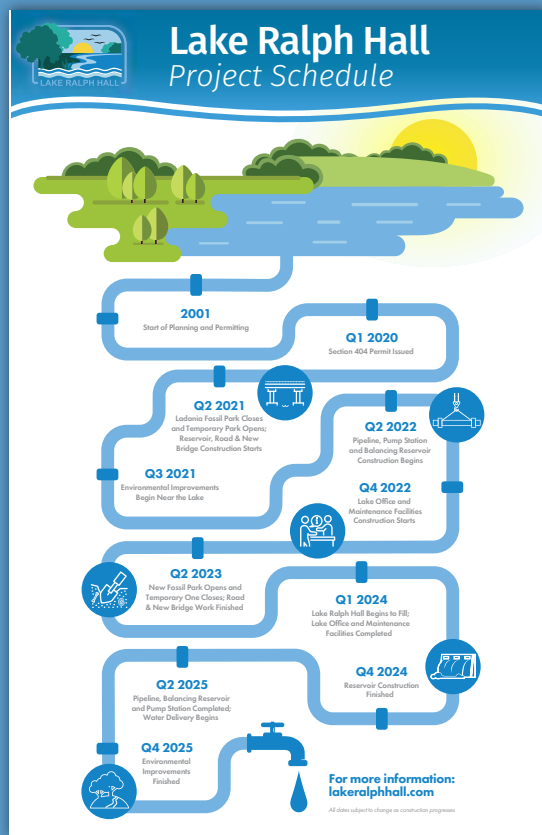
LAKE RALPH HALL

Lake Ralph Hall
Project Schedule

2001
Start of Planning and Permitting

Q1 2020
Section 404 Permit Issued

Q2 2021
Ladonia Fossil Park Closes and Temporary Park Opens; Reservoir, Road & New Bridge Construction Starts

Q2 2022
Pipeline, Pump Station and Balancing Reservoir Construction Begins

Q3 2021
Environmental Improvements Begin Near the Lake

Q4 2022
Lake Office and Maintenance Facilities Construction Starts

Q2 2023
New Fossil Park Opens and Temporary One Closes; Road & New Bridge Work Finished

Q1 2024
Lake Ralph Hall Begins to Fill; Lake Office and Maintenance Facilities Completed

Q4 2024
Reservoir Construction Finished

Q2 2025
Pipeline, Balancing Reservoir and Pump Station Completed; Water Delivery Begins

Q4 2025
Environmental Improvements Finished

For more information:
lakeralphhall.com

All dates subject to change as construction progresses.